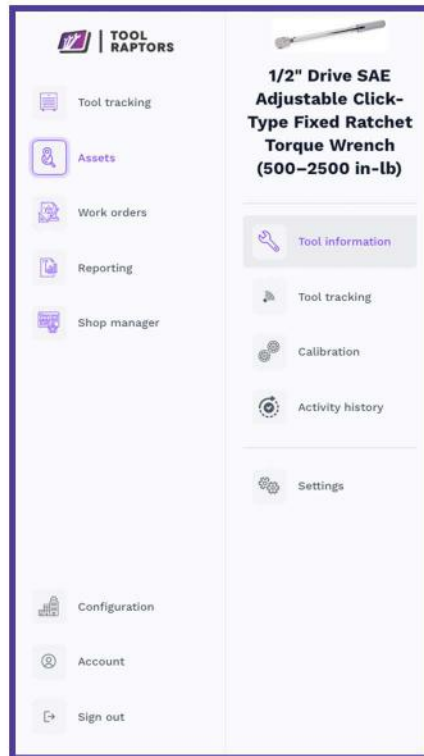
TOOL RAPTORS

Tool tracking

Assets

Work orders

Reporting

Shop manager

Configuration

Account

Sign out

1/2" Drive SAE Adjustable Click-Type Fixed Ratchet Torque Wrench (500–2500 in-lb)

Tool information

Tool tracking

Calibration

Activity history

Settings